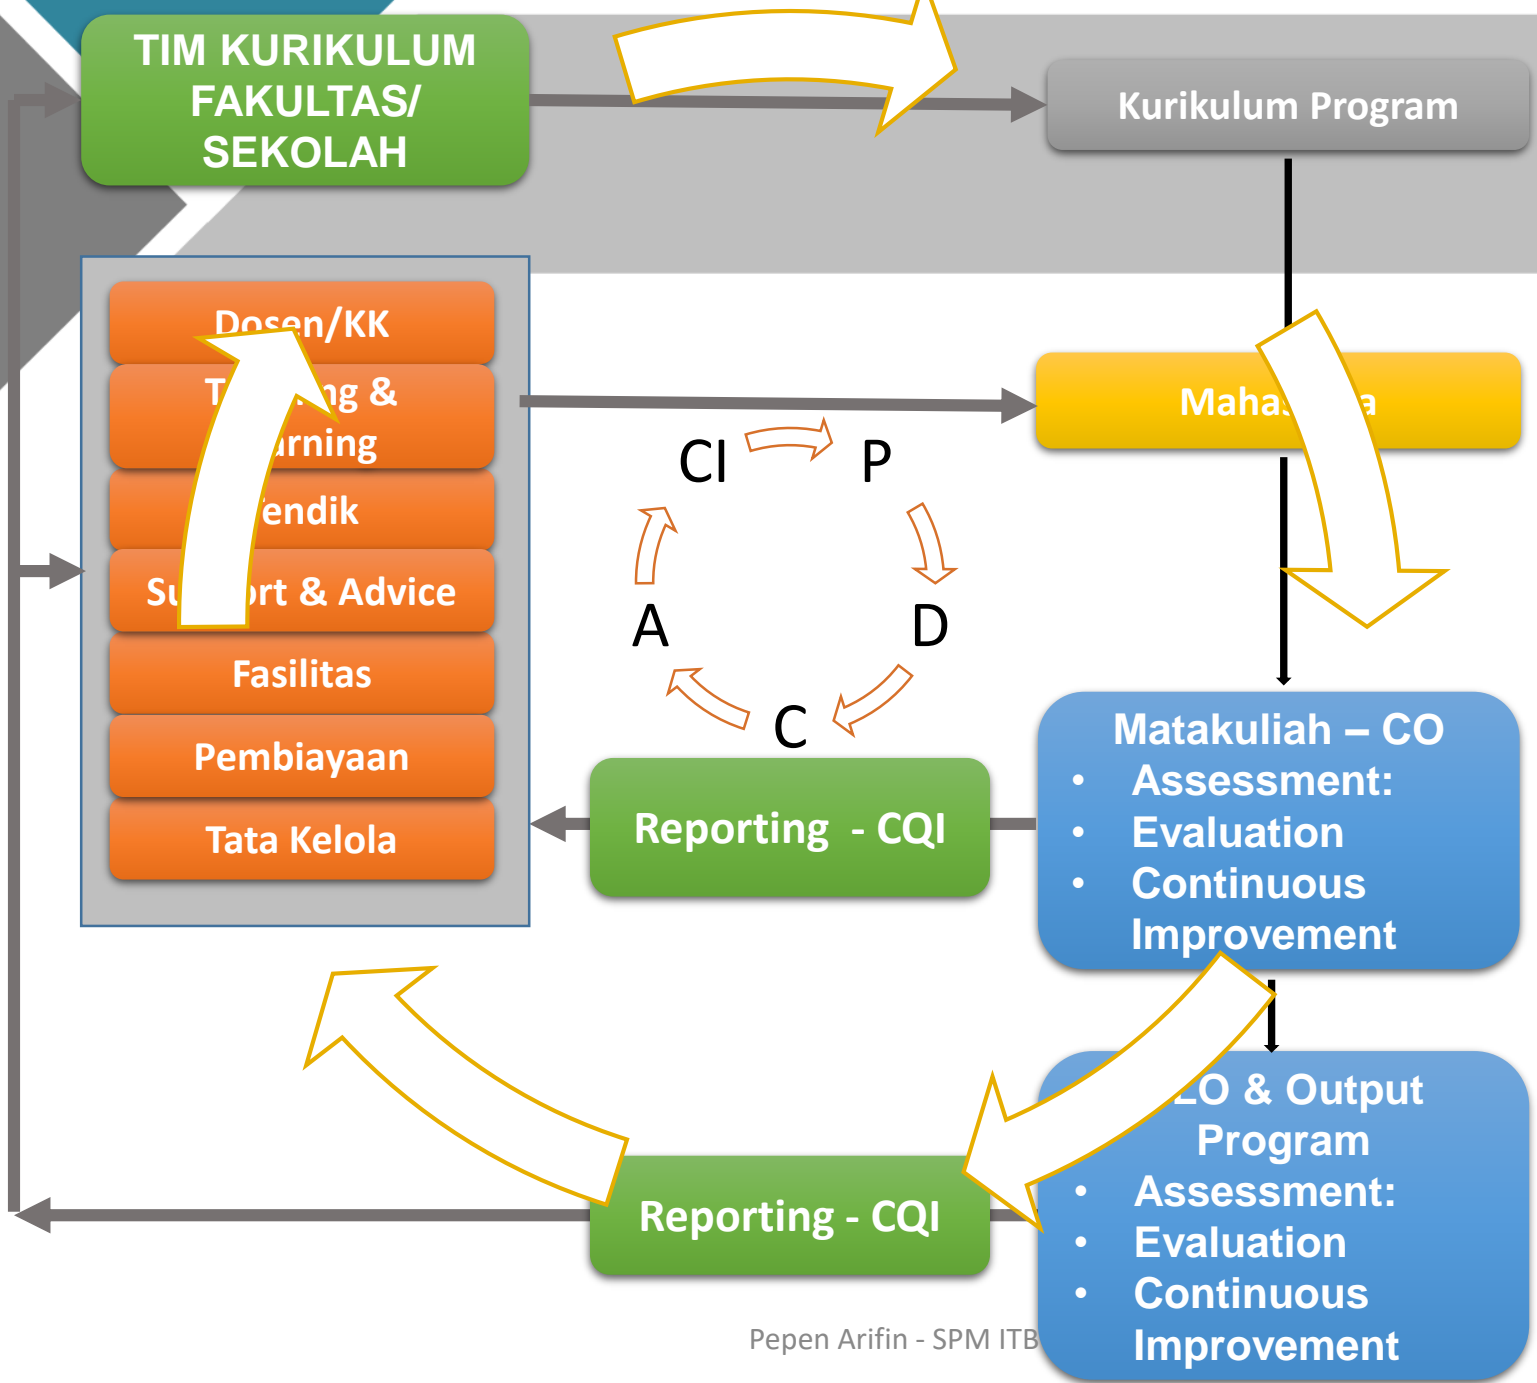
TIM KURIKULUM FAKULTAS/ SEKOLAH

Kurikulum Program

Dosen/KK

T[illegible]ng & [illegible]rning

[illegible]endik

Su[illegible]rt & Advice

Fasilitas

Pembiayaan

Tata Kelola

Mahas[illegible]a

CI

P

D

C

A

Reporting - CQI

Matakuliah – CO
• Assessment:
• Evaluation
• Continuous Improvement

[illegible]LO & Output Program
• Assessment:
• Evaluation
• Continuous Improvement

Reporting - CQI

Pepen Arifin - SPM ITB